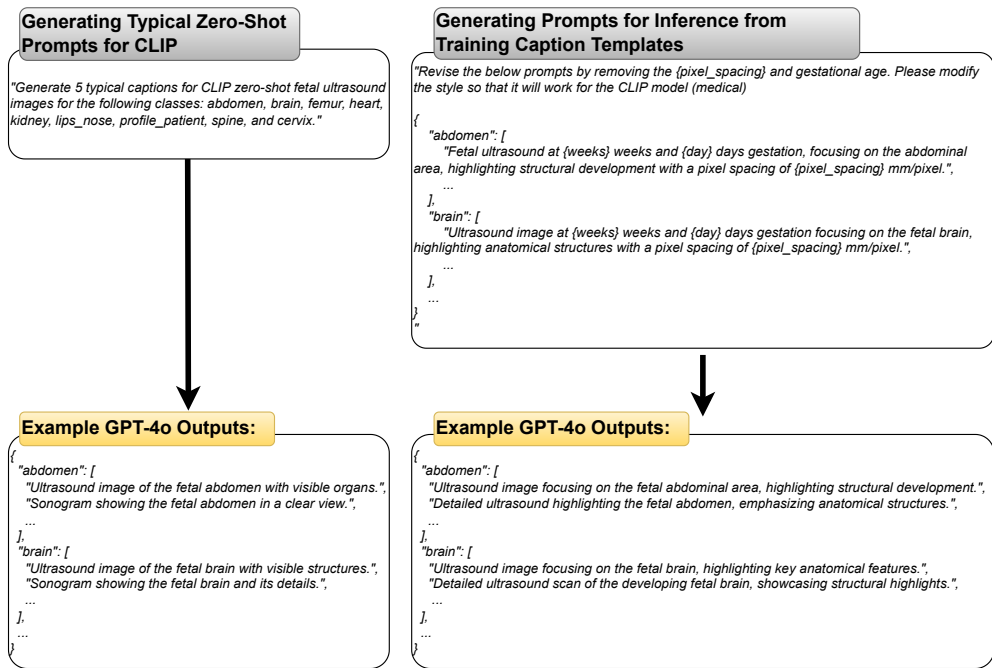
Generating Typical Zero-Shot Prompts for CLIP

"Generate 5 typical captions for CLIP zero-shot fetal ultrasound images for the following classes: abdomen, brain, femur, heart, kidney, lips_nose, profile_patient, spine, and cervix."

Example GPT-4o Outputs:

{
"abdomen": [
"Ultrasound image of the fetal abdomen with visible organs.",
"Sonogram showing the fetal abdomen in a clear view.",
...
],
"brain": [
"Ultrasound image of the fetal brain with visible structures.",
"Sonogram showing the fetal brain and its details.",
...
],
...
}

Generating Prompts for Inference from Training Caption Templates

"Revise the below prompts by removing the {pixel_spacing} and gestational age. Please modify the style so that it will work for the CLIP model (medical)

{
"abdomen": [
"Fetal ultrasound at {weeks} weeks and {day} days gestation, focusing on the abdominal area, highlighting structural development with a pixel spacing of {pixel_spacing} mm/pixel.",
...
],
"brain": [
"Ultrasound image at {weeks} weeks and {day} days gestation focusing on the fetal brain, highlighting anatomical structures with a pixel spacing of {pixel_spacing} mm/pixel.",
...
],
...
}
"

Example GPT-4o Outputs:

{
"abdomen": [
"Ultrasound image focusing on the fetal abdominal area, highlighting structural development.",
"Detailed ultrasound highlighting the fetal abdomen, emphasizing anatomical structures.",
...
],
"brain": [
"Ultrasound image focusing on the fetal brain, highlighting key anatomical features.",
"Detailed ultrasound scan of the developing fetal brain, showcasing structural highlights.",
...
],
...
}